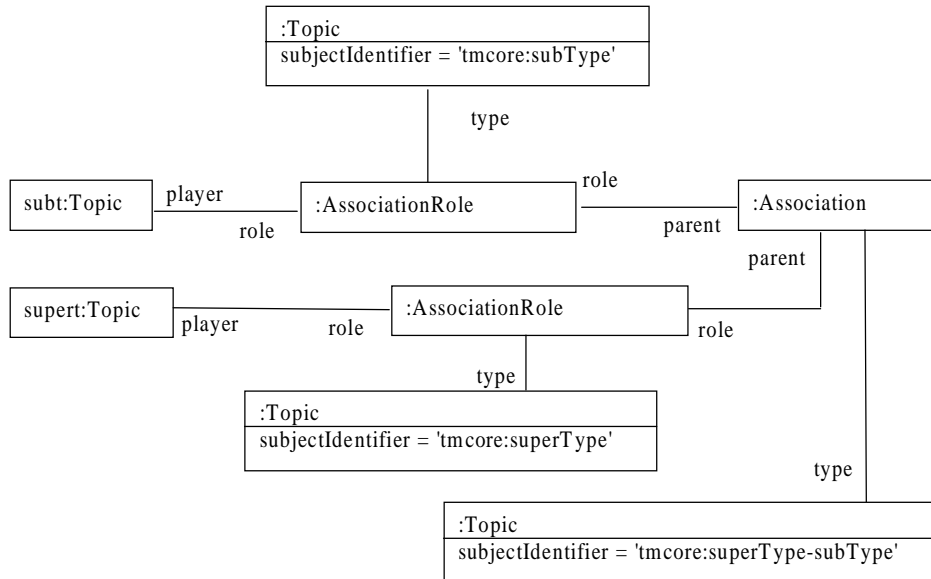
:Topic
subjectIdentifier = 'tmcore:subType'

type

subt:Topic

player

role

:AssociationRole

role

parent

:Association

parent

supert:Topic

player

role

:AssociationRole

role

type

:Topic
subjectIdentifier = 'tmcore:superType'

type

:Topic
subjectIdentifier = 'tmcore:superType-subType'